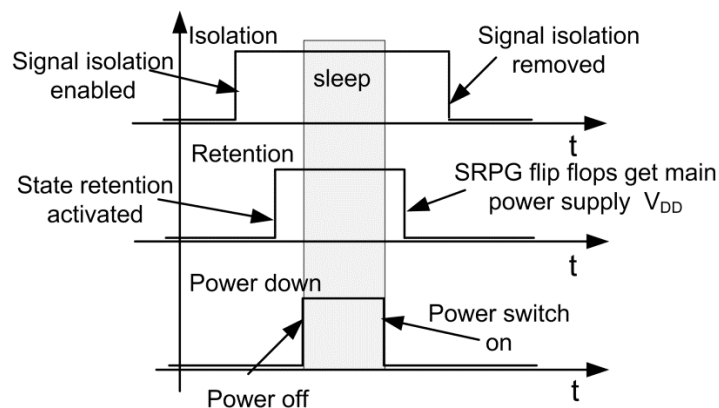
Isolation

Signal isolation enabled

sleep

Signal isolation removed

t

Retention

State retention activated

SRPG flip flops get main power supply $V_{DD}$

t

Power down

Power switch on

Power off

t